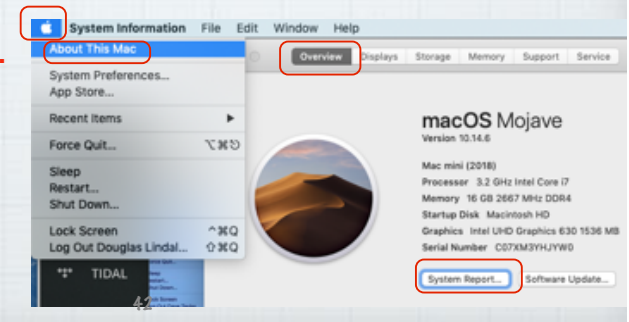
System Information File Edit Window Help

About This Mac

System Preferences...
App Store...

Recent Items

Force Quit... ⌥⌘⎋

Sleep
Restart...
Shut Down...

Lock Screen ^⌘Q
Log Out Douglas Lindal... ⇧⌘Q

TIDAL

Overview Displays Storage Memory Support Service

macOS Mojave
Version 10.14.6

Mac mini (2018)
Processor 3.2 GHz Intel Core i7
Memory 16 GB 2667 MHz DDR4
Startup Disk Macintosh HD
Graphics Intel UHD Graphics 630 1536 MB
Serial Number C07XM3YHJYW0

System Report... Software Update...